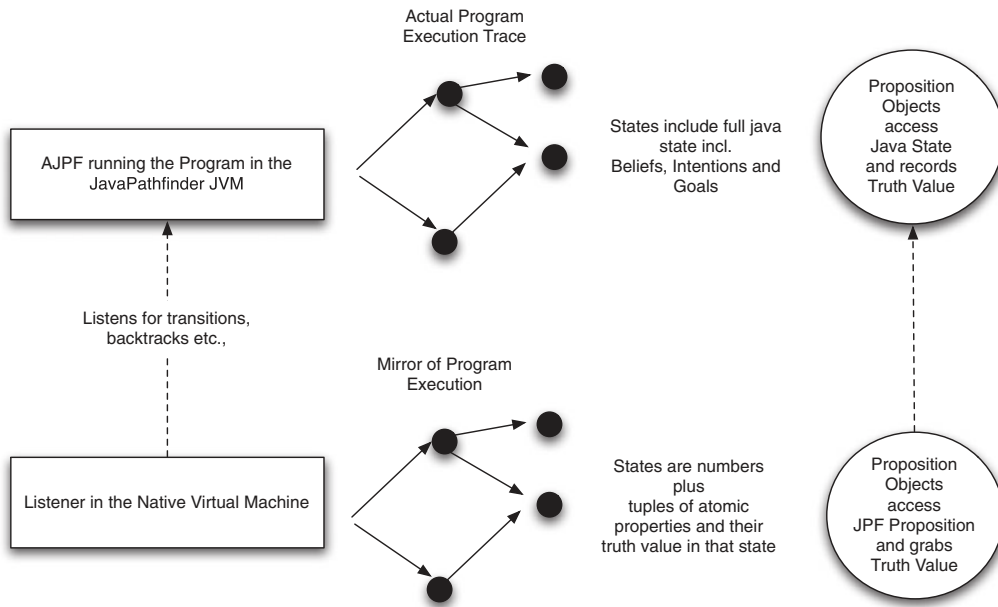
Actual Program Execution Trace

AJPF running the Program in the JavaPathfinder JVM

States include full java state incl. Beliefs, Intentions and Goals

Proposition Objects access Java State and records Truth Value

Listens for transitions, backtracks etc.,

Mirror of Program Execution

Listener in the Native Virtual Machine

States are numbers plus tuples of atomic properties and their truth value in that state

Proposition Objects access JPF Proposition and grabs Truth Value